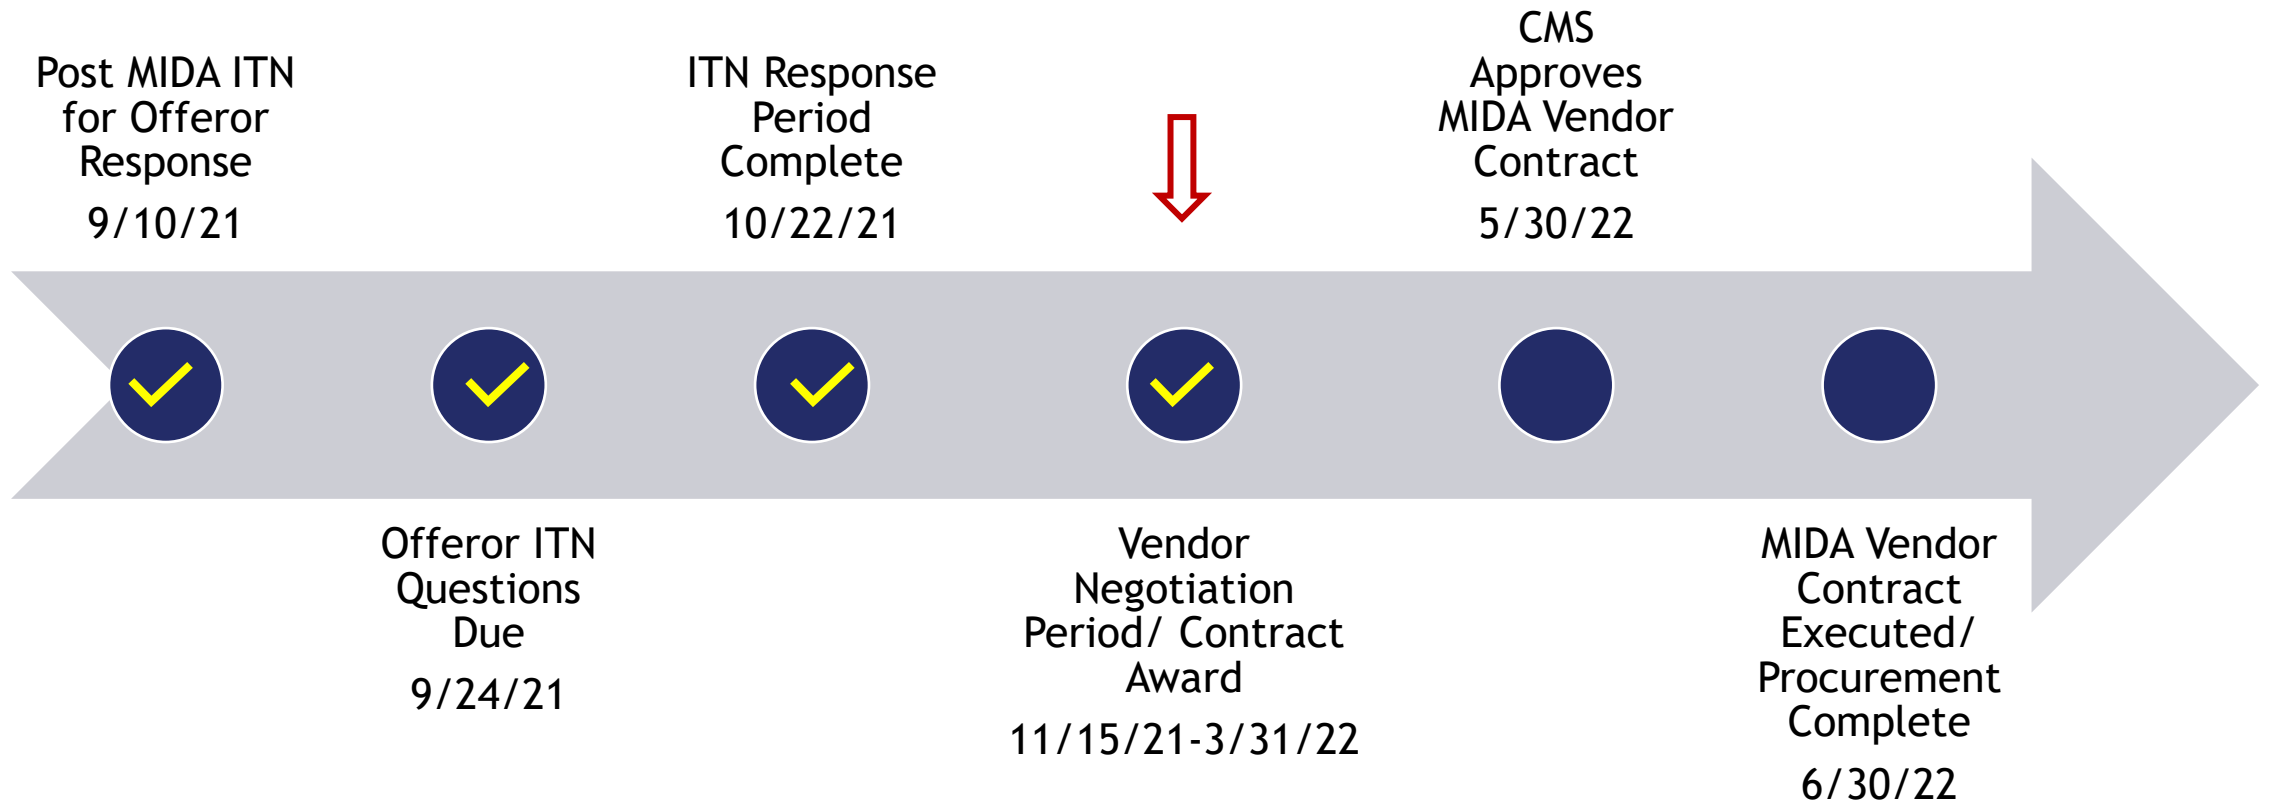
Post MIDA ITN for Offeror Response

9/10/21

Offeror ITN Questions Due

9/24/21

ITN Response Period Complete

10/22/21

Vendor Negotiation Period/ Contract Award

11/15/21-3/31/22

CMS Approves MIDA Vendor Contract

5/30/22

MIDA Vendor Contract Executed/ Procurement Complete

6/30/22